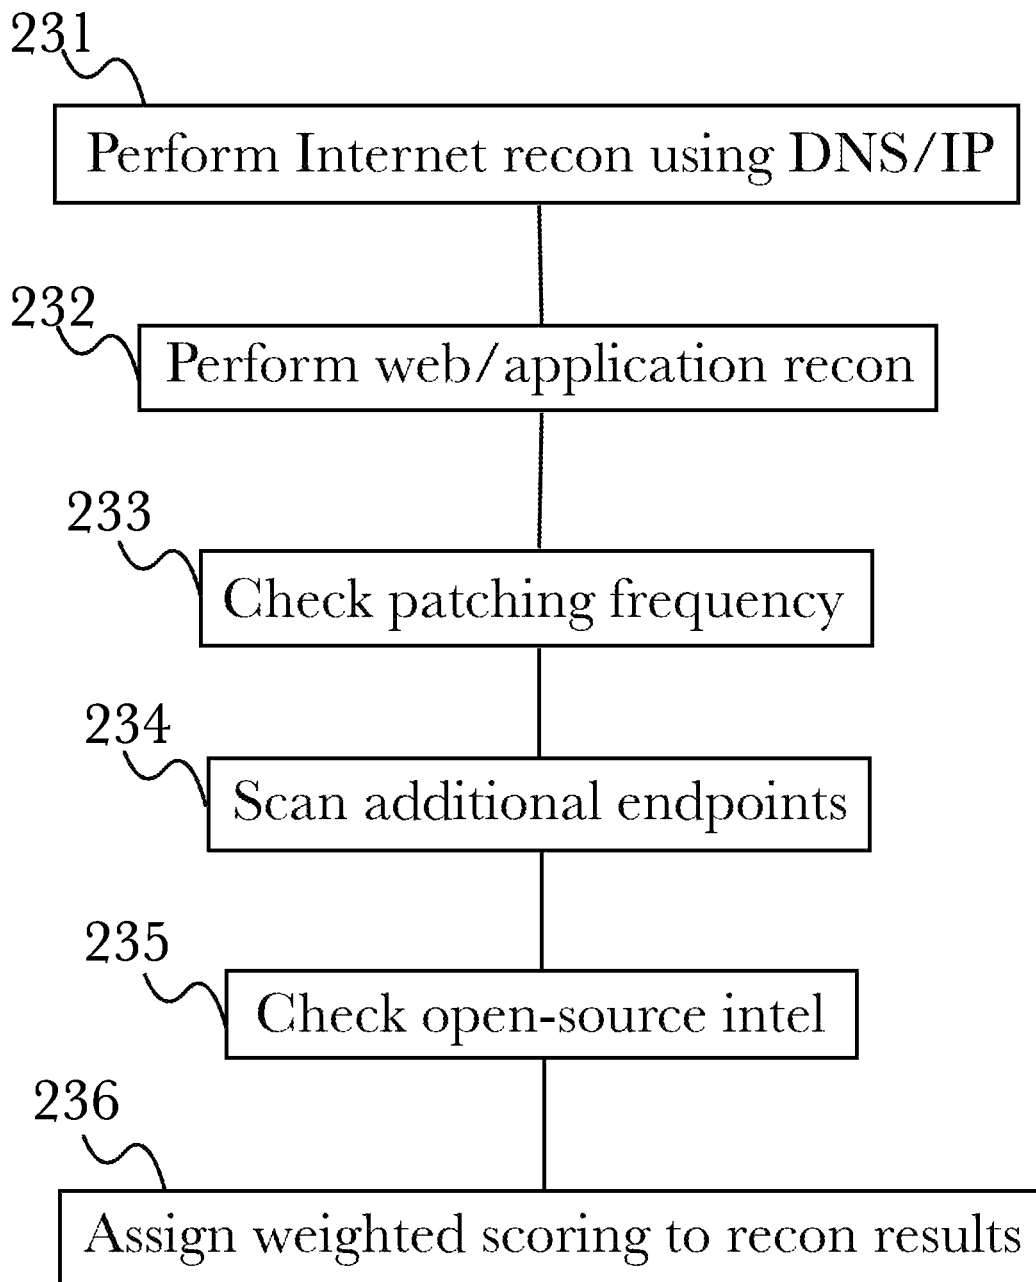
231
Perform Internet recon using DNS/IP

232
Perform web/application recon

233
Check patching frequency

234
Scan additional endpoints

235
Check open-source intel

236
Assign weighted scoring to recon results